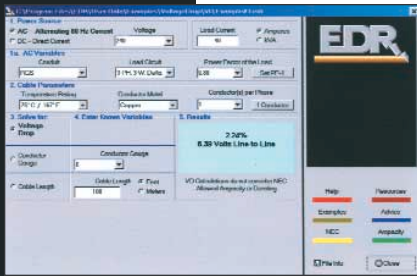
C:\Program Files\EDR\User Data\Examples\Voltage Drop\3ACLoadpf.edr

1. Power Source
AC - Alternating 60 Hz Current
DC - Direct Current
Voltage
480
Load Current
40
Amperes
kVA

1a. AC Variables
Conduit
PVC
Load Circuit
3 PH 3 W Delta
Power Factor of the Load
0.85
Set PF=1

2. Cable Parameters
Temperature Rating
75°C / 167°F
Conductor Metal
Copper
Conductor(s) per Phase
1
1 Conductor

3. Solve for:
Voltage Drop
4. Enter Known Variables
5. Results
2.24%
8.38 Volts Line-to-Line

Conductor Gauge
Conductor Gauge
8

Cable Length
Cable Length
100
Feet
Meters

VD Calculations do not consider NEC Allowed Ampacity or Derating

EDR

Help
Resources
Examples
Advice
NEC
Ampacity

File Info
Close